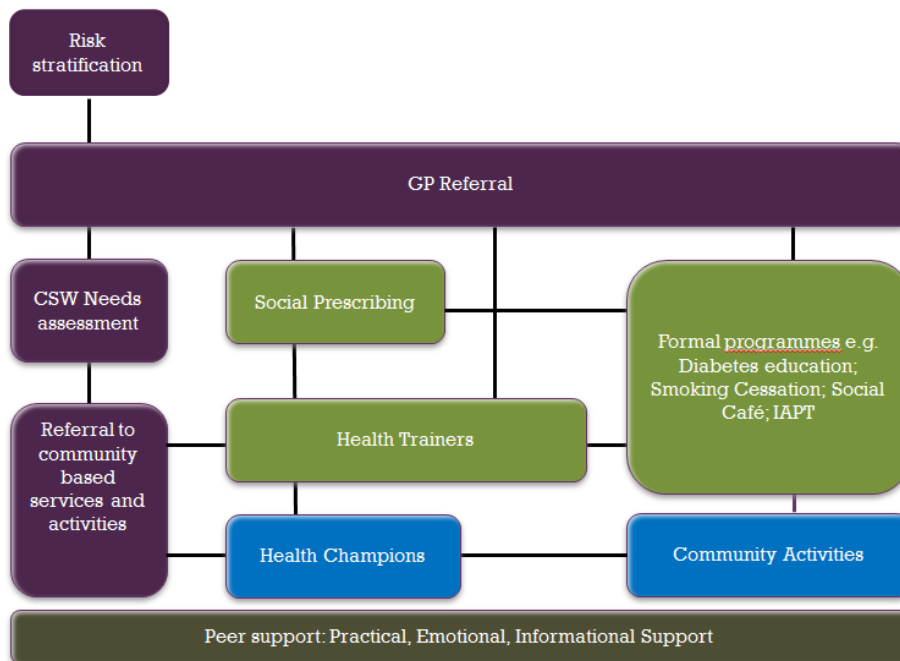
Risk stratification

GP Referral

CSW Needs assessment

Social Prescribing

Formal programmes e.g. Diabetes education; Smoking Cessation; Social Café; IAPT

Referral to community based services and activities

Health Trainers

Health Champions

Community Activities

Peer support: Practical, Emotional, Informational Support